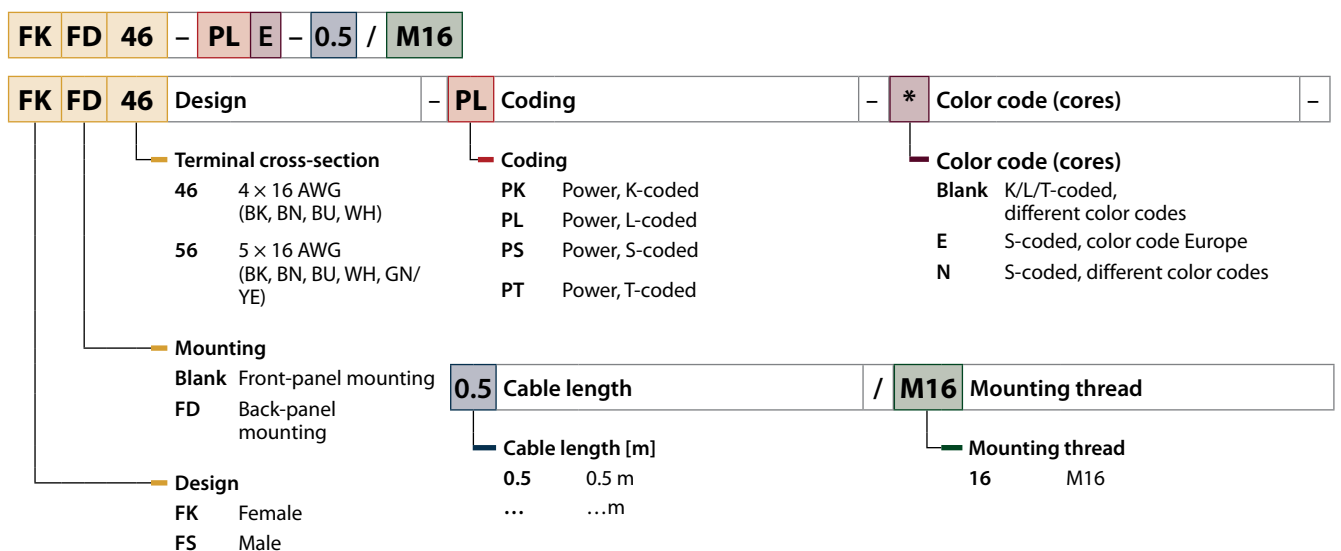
FK FD 46 – PL E – 0.5 / M16

FK FD 46 Design – PL Coding – * Color code (cores) –

Terminal cross-section
46 4 × 16 AWG (BK, BN, BU, WH)
56 5 × 16 AWG (BK, BN, BU, WH, GN/YE)

Coding
PK Power, K-coded
PL Power, L-coded
PS Power, S-coded
PT Power, T-coded

Color code (cores)
Blank K/L/T-coded, different color codes
E S-coded, color code Europe
N S-coded, different color codes

Mounting
Blank Front-panel mounting
FD Back-panel mounting

0.5 Cable length / M16 Mounting thread

Cable length [m]
0.5 0.5 m
… …m

Mounting thread
16 M16

Design
FK Female
FS Male